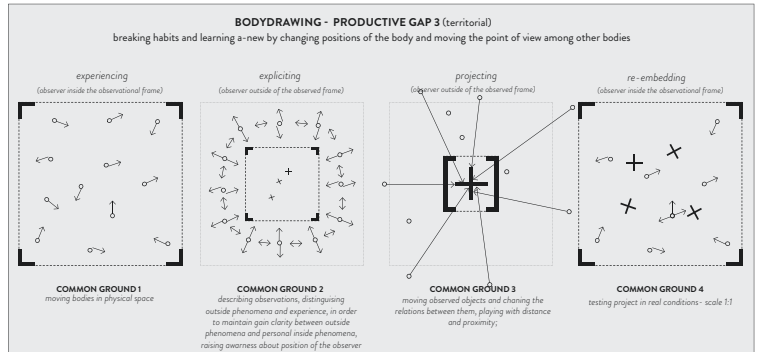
BODYDRAWING - PRODUCTIVE GAP 3 (territorial)

breaking habits and learning a-new by changing positions of the body and moving the point of view among other bodies

experiencing
(observer inside the observational frame)

expliciting
(observer outside of the observed frame)

projecting
(observer outside of the observed frame)

re-embedding
(observer inside the observational frame)

COMMON GROUND 1
moving bodies in physical space

COMMON GROUND 2
describing observations, distinguising outside phenomena and experience, in order to maintain gain clarity between outside phenomena and personal inside phenomena, raising awarness about position of the observer

COMMON GROUND 3
moving observed objects and chaning the relations between them, playing with distance and proximity;

COMMON GROUND 4
testing project in real conditions - scale 1:1